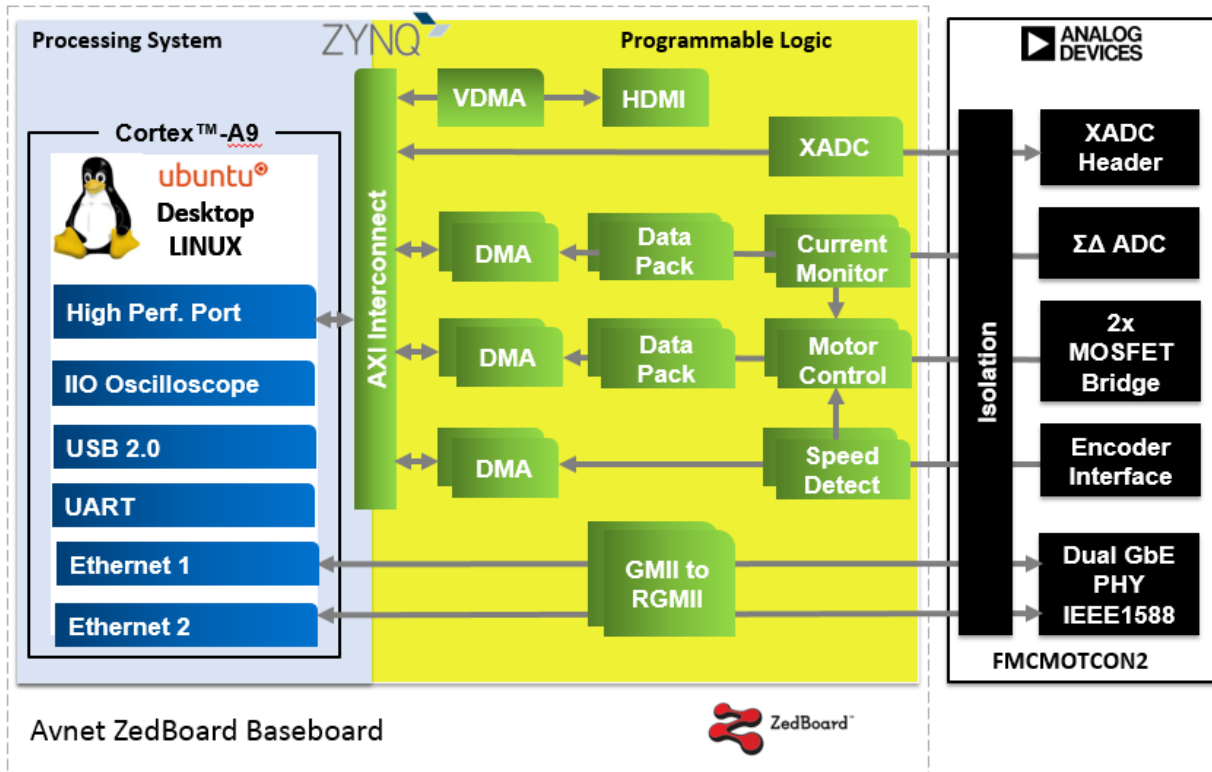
Processing System

ZYNQ

Programmable Logic

ANALOG DEVICES

Cortex™-A9

ubuntu

Desktop LINUX

High Perf. Port

IIO Oscilloscope

USB 2.0

UART

Ethernet 1

Ethernet 2

AXI Interconnect

VDMA

HDMI

XADC

DMA

Data Pack

Current Monitor

DMA

Data Pack

Motor Control

DMA

Speed Detect

GMII to RGMII

Isolation

XADC Header

ΣΔ ADC

2x MOSFET Bridge

Encoder Interface

Dual GbE PHY IEEE1588

FMCMOTCON2

Avnet ZedBoard Baseboard

ZedBoard